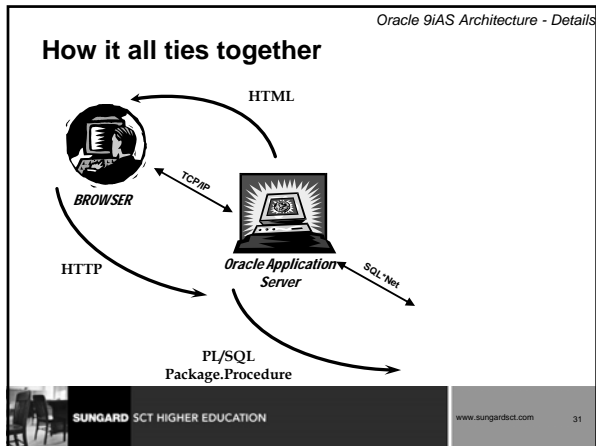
Oracle 9iAS Architecture - Details

How it all ties together

HTML

TCP/IP

BROWSER

HTTP

Oracle Application Server

SQL*Net

PL/SQL
Package.Procedure

SUNGARD SCT HIGHER EDUCATION

www.sungardsct.com

31